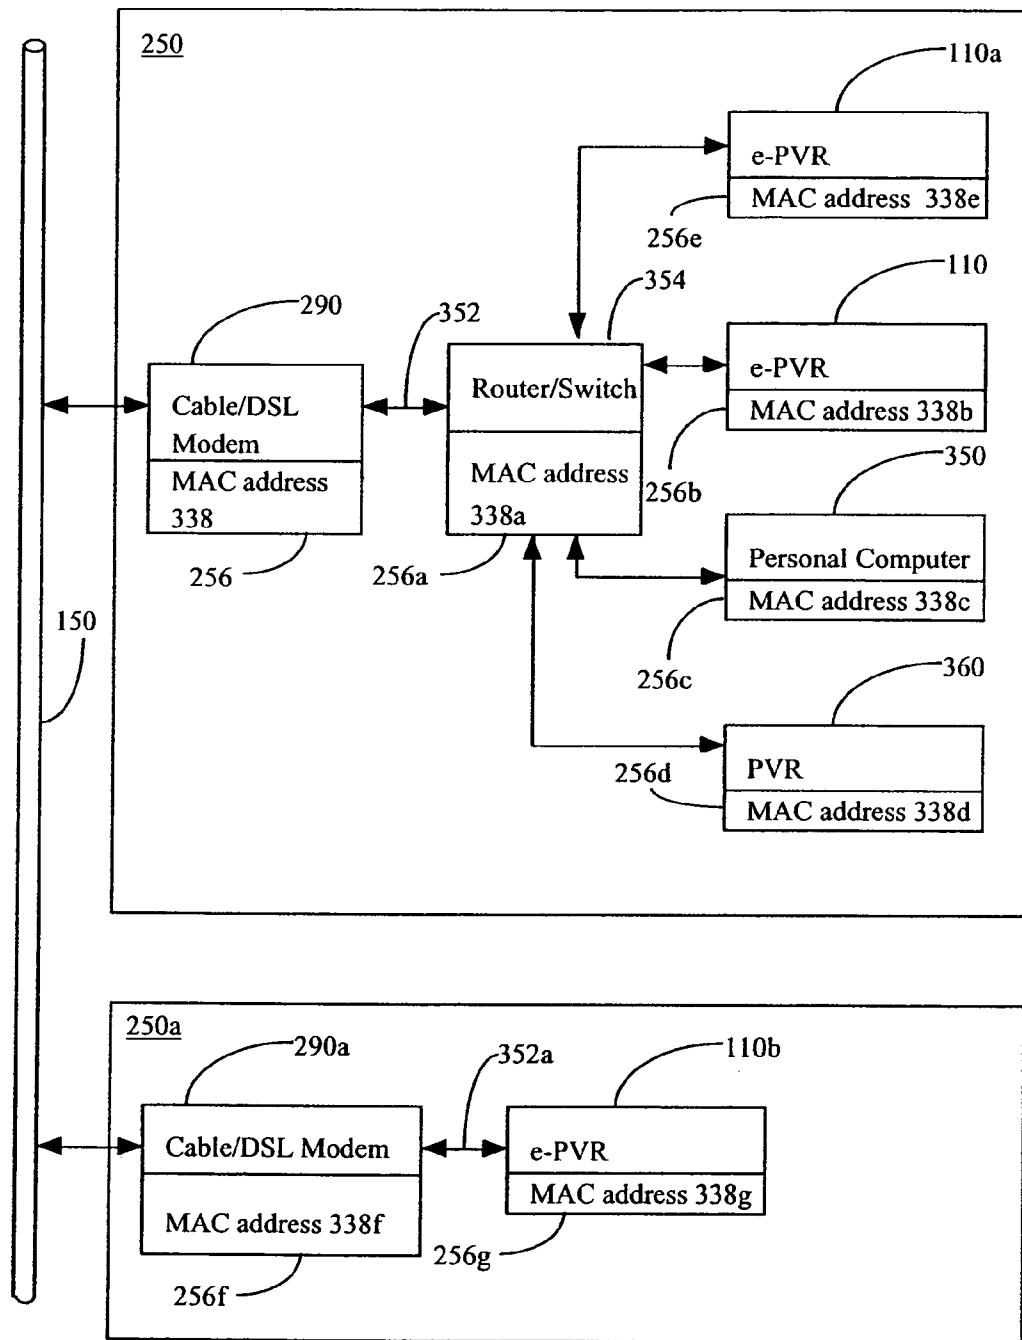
250

110a

e-PVR

MAC address 338e

256e

354

110

290

352

e-PVR

Router/Switch

Cable/DSL Modem

MAC address 338b

MAC address 338

MAC address 338a

256b

350

256

256a

Personal Computer

MAC address 338c

150

256c

360

PVR

256d

MAC address 338d

250a

290a

352a

110b

Cable/DSL Modem

e-PVR

MAC address 338g

MAC address 338f

256g

256f